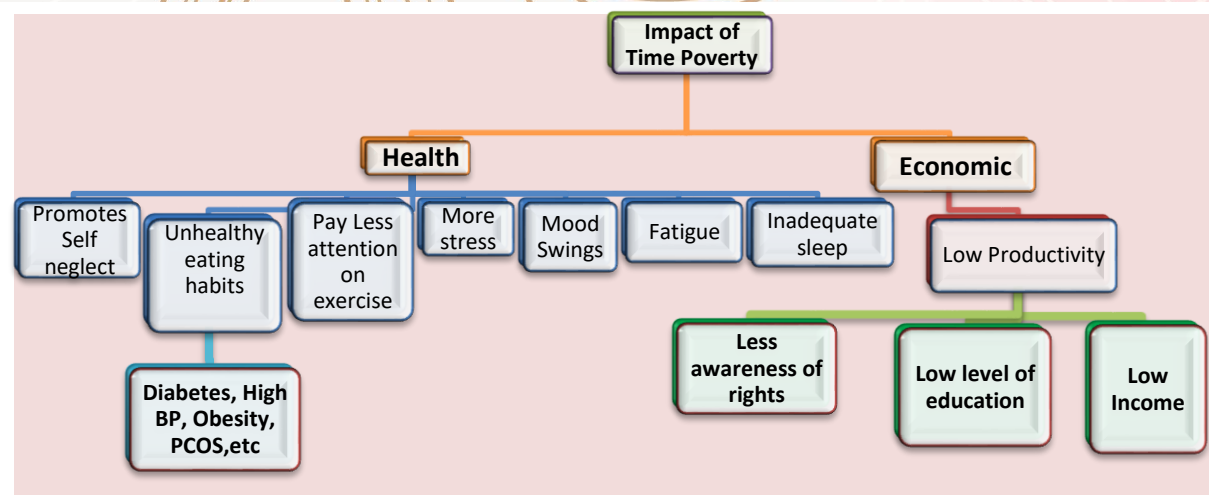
Impact of Time Poverty

Health

Economic

Promotes Self neglect

Unhealthy eating habits

Pay Less attention on exercise

More stress

Mood Swings

Fatigue

Inadequate sleep

Low Productivity

Diabetes, High BP, Obesity, PCOS,etc

Less awareness of rights

Low level of education

Low Income